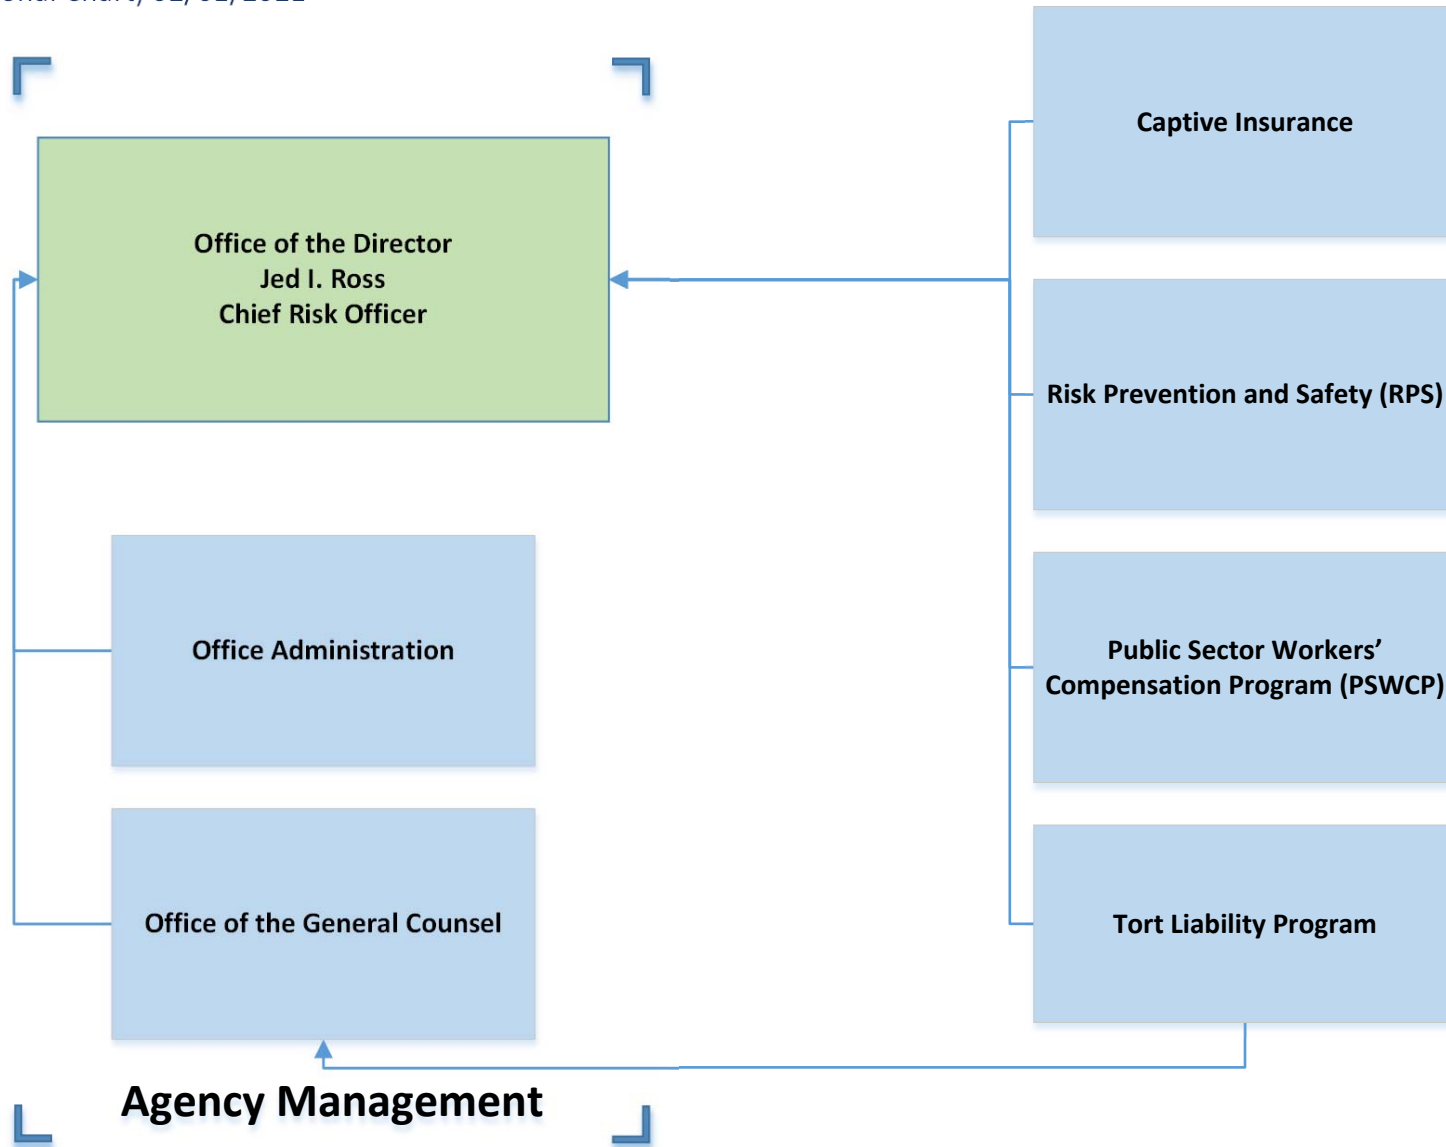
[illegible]

Office of the Director
Jed I. Ross
Chief Risk Officer

Office Administration

Office of the General Counsel

Agency Management

Captive Insurance

Risk Prevention and Safety (RPS)

Public Sector Workers' Compensation Program (PSWCP)

Tort Liability Program